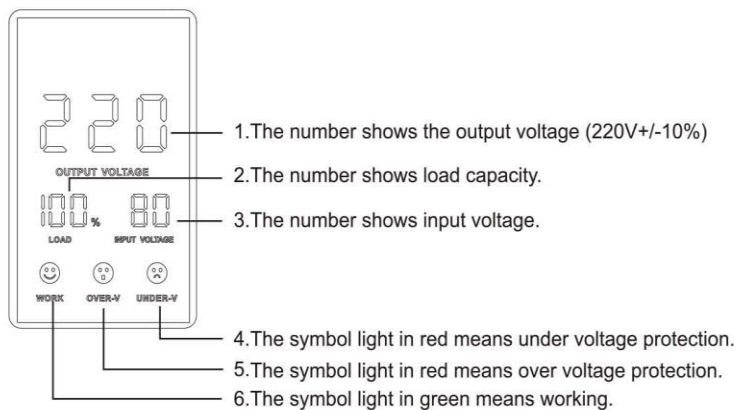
220

OUTPUT VOLTAGE

100 %

LOAD

80

INPUT VOLTAGE

WORK

OVER-V

UNDER-V

1.The number shows the output voltage (220V+/-10%)

2.The number shows load capacity.

3.The number shows input voltage.

4.The symbol light in red means under voltage protection.

5.The symbol light in red means over voltage protection.

6.The symbol light in green means working.